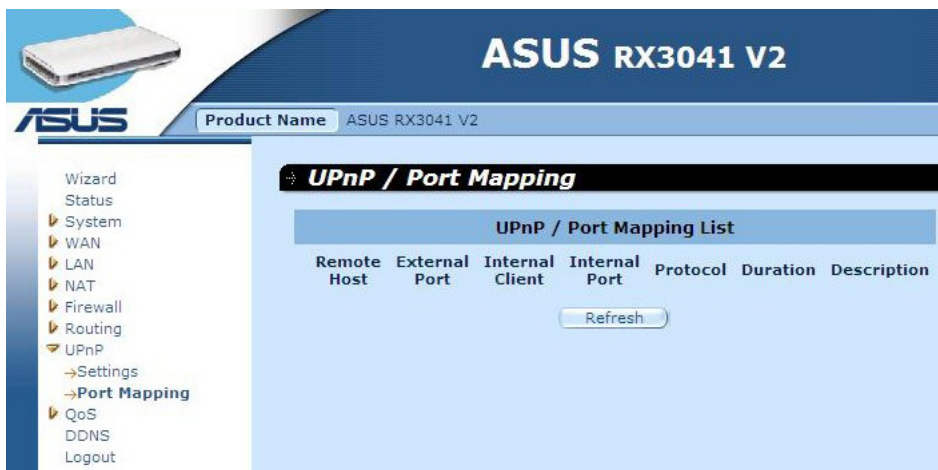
ASUS RX3041 V2

ASUS

Product Name ASUS RX3041 V2

Wizard
Status
System
WAN
LAN
NAT
Firewall
Routing
UPnP
→Settings
→Port Mapping
QoS
DDNS
Logout

UPnP / Port Mapping

| UPnP / Port Mapping List | | | | | | |
|---|---|---|---|---|---|---|
| Remote Host | External Port | Internal Client | Internal Port | Protocol | Duration | Description |

Refresh